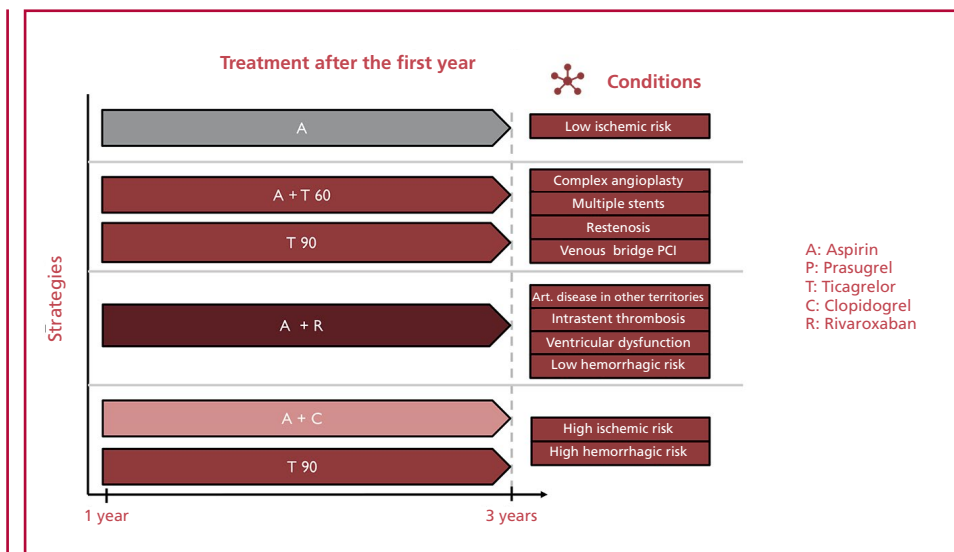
Treatment after the first year

Conditions

Strategies

A

Low ischemic risk

A + T 60

T 90

Complex angioplasty

Multiple stents

Restenosis

Venous bridge PCI

A + R

Art. disease in other territories

Intrastent thrombosis

Ventricular dysfunction

Low hemorrhagic risk

A + C

T 90

High ischemic risk

High hemorrhagic risk

1 year

3 years

A: Aspirin
P: Prasugrel
T: Ticagrelor
C: Clopidogrel
R: Rivaroxaban